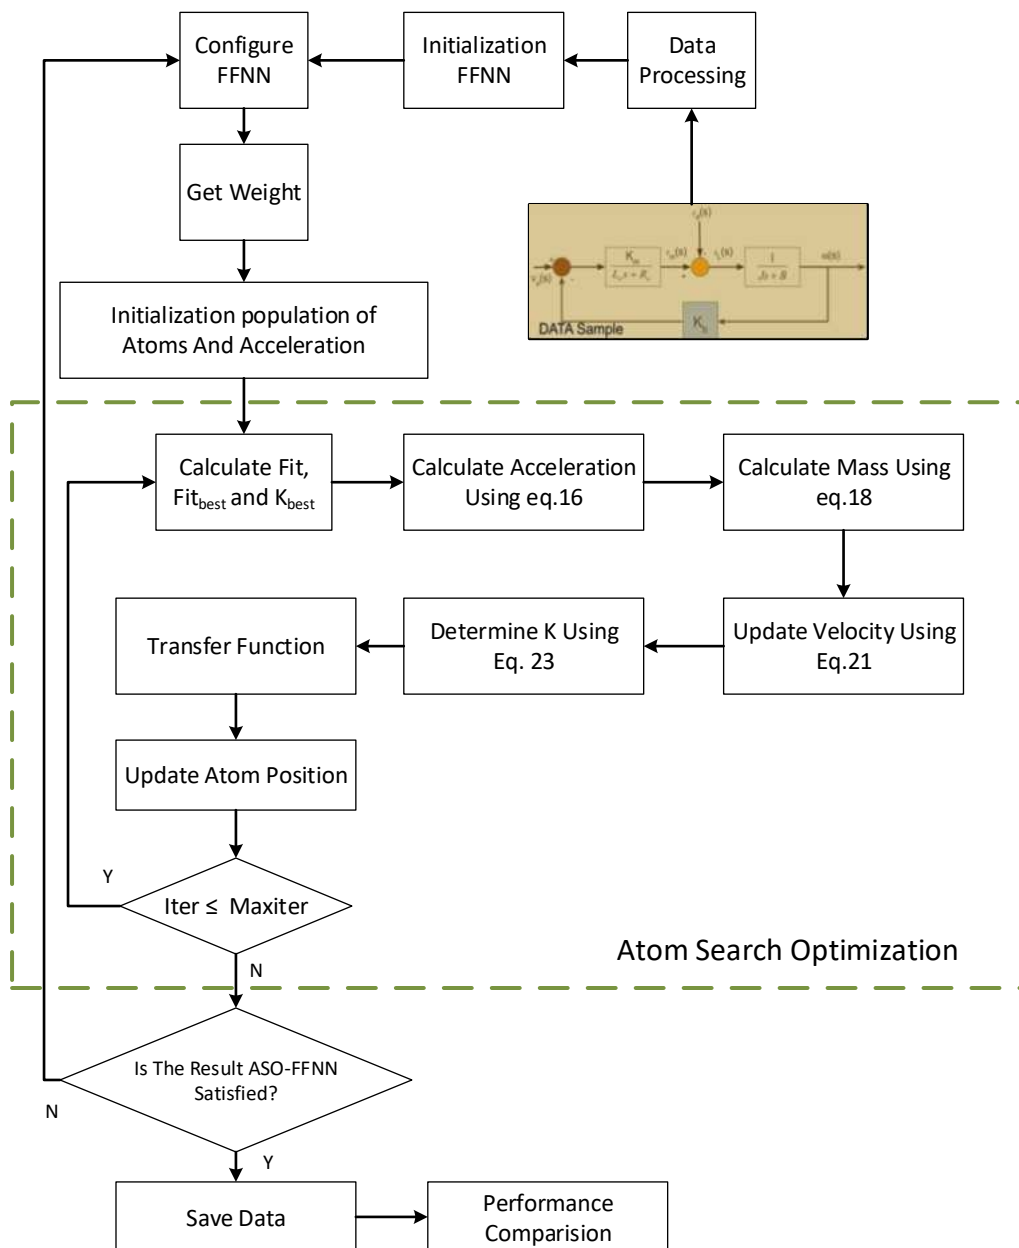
Configure FFNN

Initialization FFNN

Data Processing

Get Weight

$T_L(s)$

$K_m$

$L_a s + R_a$

$T_m(s)$

$T_L(s)$

$\frac{1}{Js+B}$

$\omega(s)$

$V_a(s)$

$K_b$

DATA Sample

Initialization population of Atoms And Acceleration

Calculate Fit, Fit$_{best}$ and K$_{best}$

Calculate Acceleration Using eq.16

Calculate Mass Using eq.18

Transfer Function

Determine K Using Eq. 23

Update Velocity Using Eq.21

Update Atom Position

Y

Iter ≤ Maxiter

Atom Search Optimization

N

Is The Result ASO-FFNN Satisfied?

N

Y

Save Data

Performance Comparision